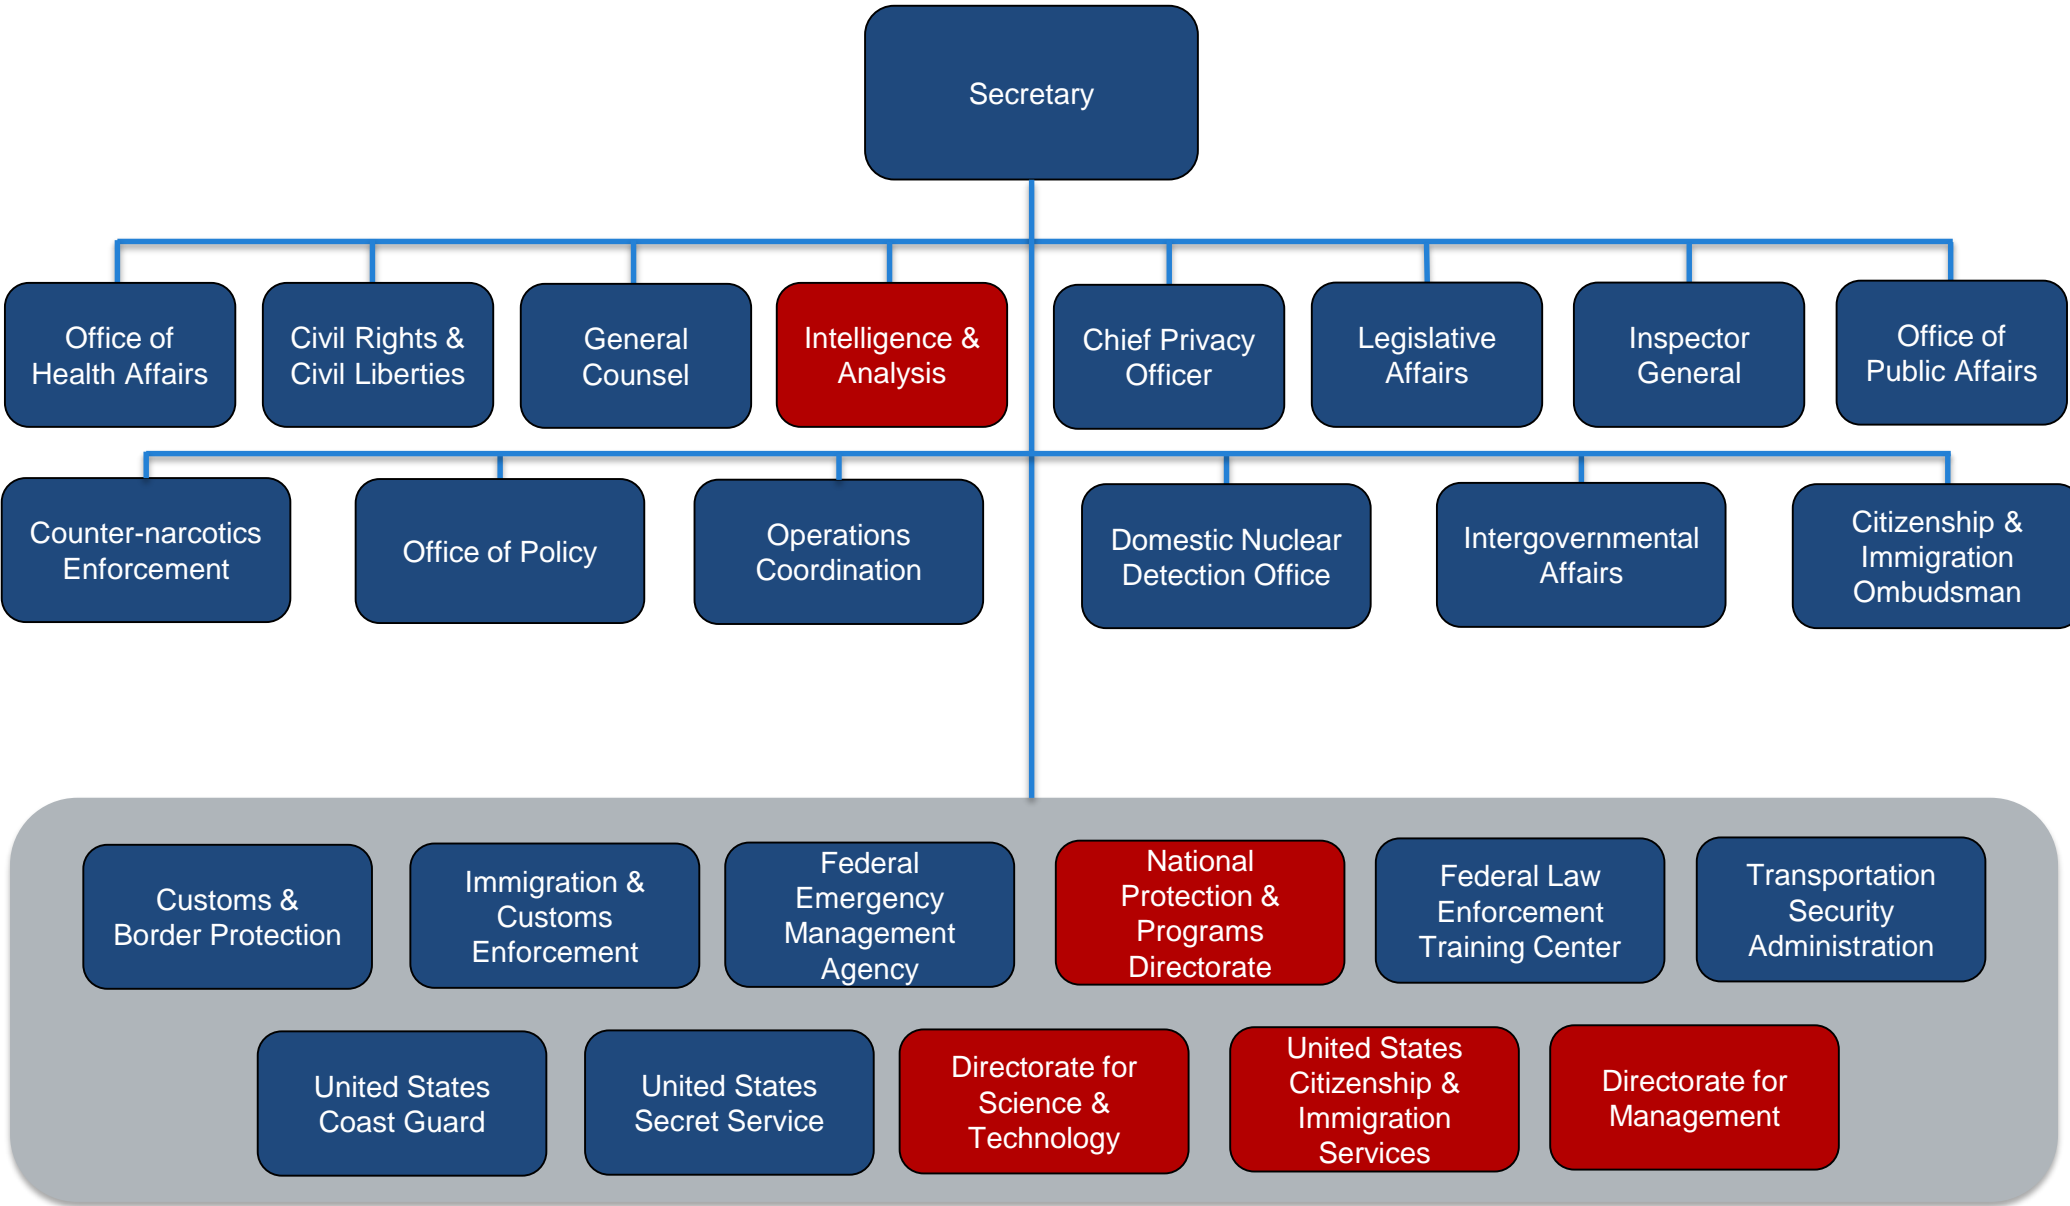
Secretary

Office of Health Affairs

Civil Rights & Civil Liberties

General Counsel

Intelligence & Analysis

Chief Privacy Officer

Legislative Affairs

Inspector General

Office of Public Affairs

Counter-narcotics Enforcement

Office of Policy

Operations Coordination

Domestic Nuclear Detection Office

Intergovernmental Affairs

Citizenship & Immigration Ombudsman

Customs & Border Protection

Immigration & Customs Enforcement

Federal Emergency Management Agency

National Protection & Programs Directorate

Federal Law Enforcement Training Center

Transportation Security Administration

United States Coast Guard

United States Secret Service

Directorate for Science & Technology

United States Citizenship & Immigration Services

Directorate for Management